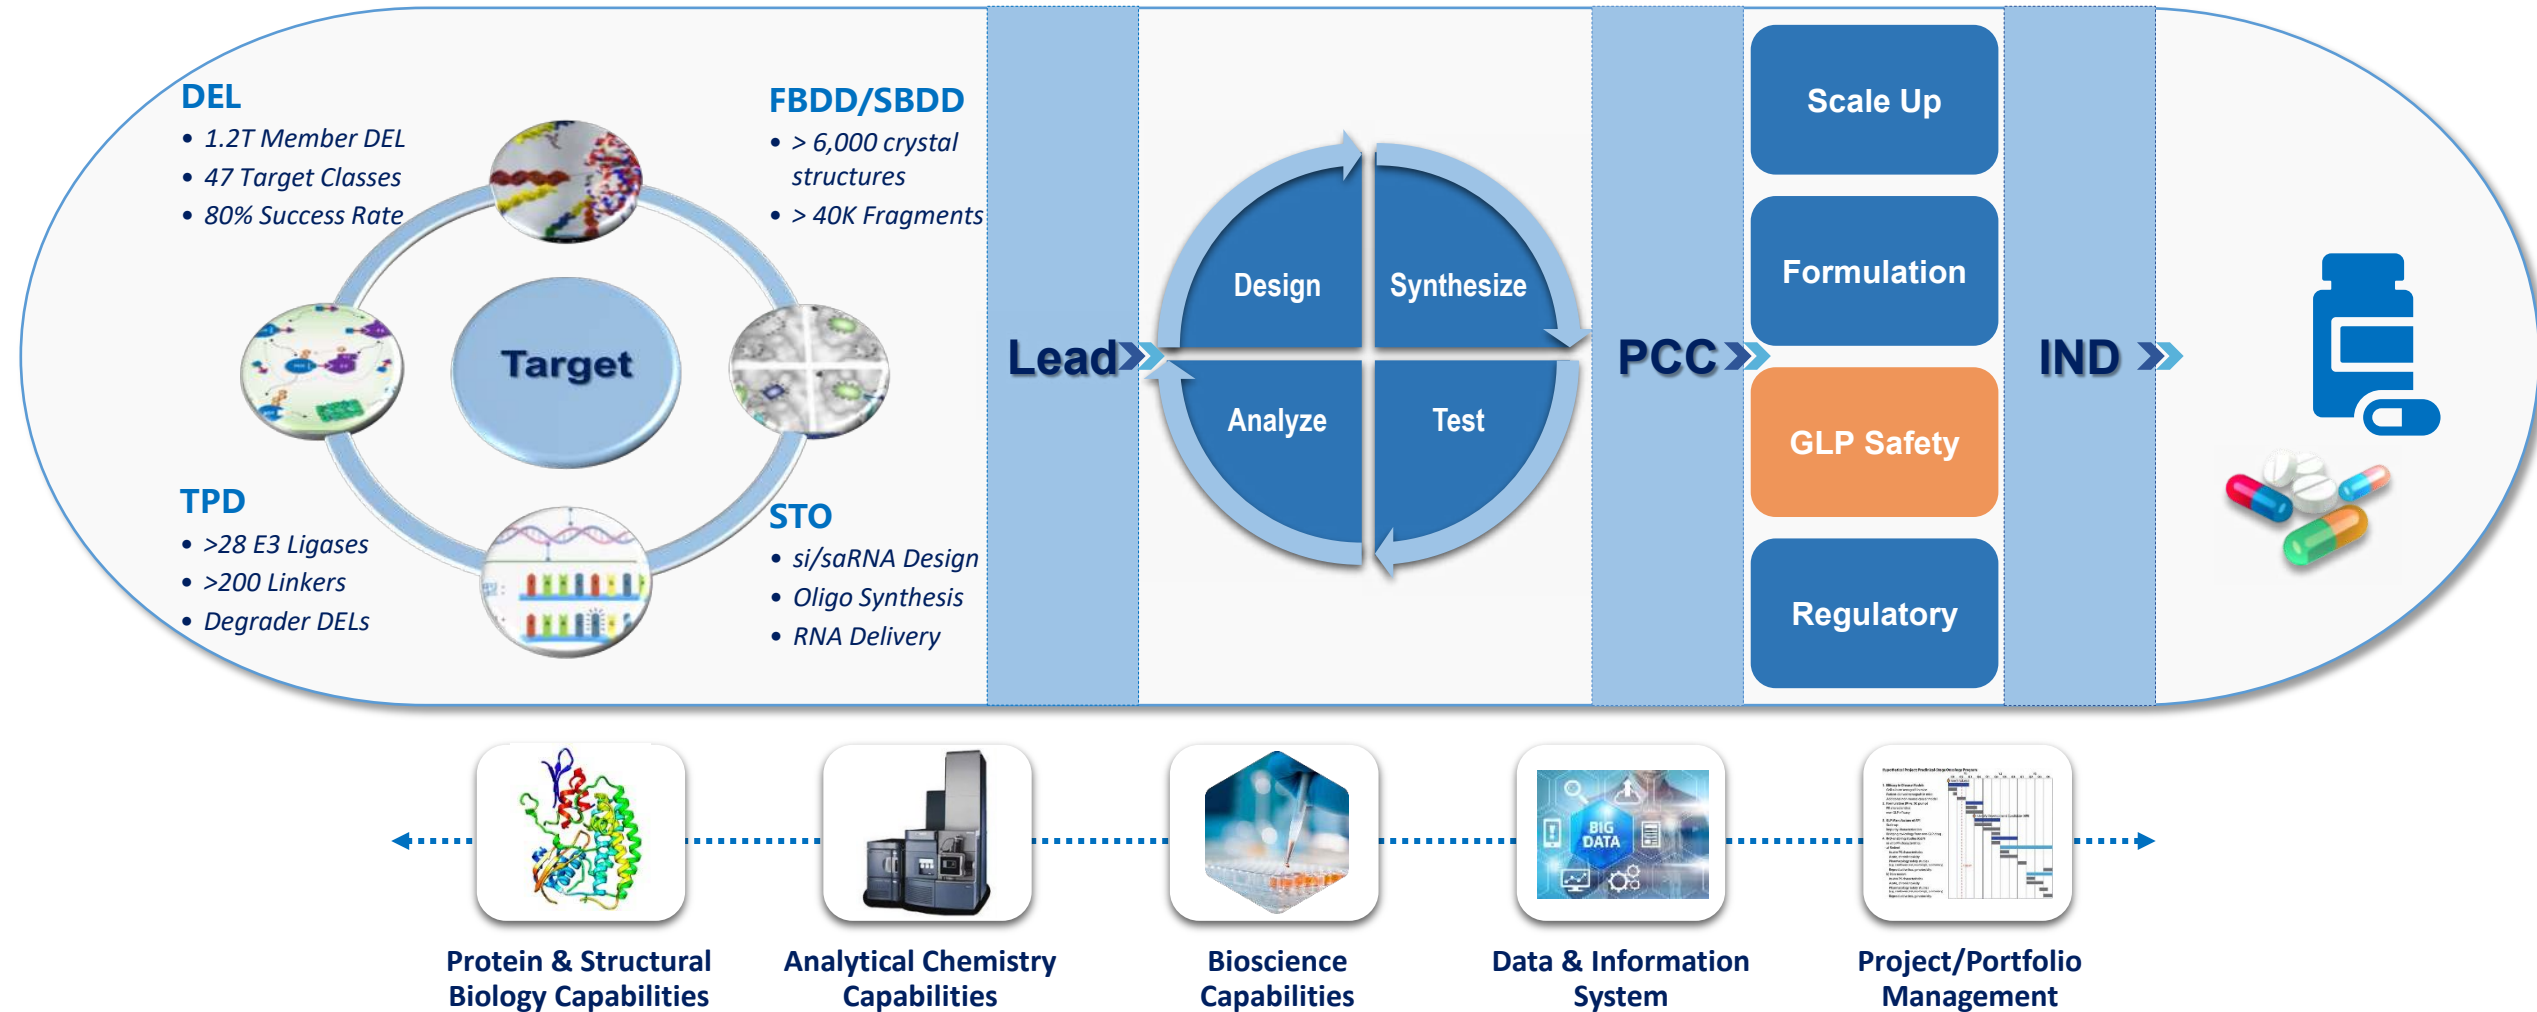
DEL
• 1.2T Member DEL
• 47 Target Classes
• 80% Success Rate

FBDD/SBDD
• > 6,000 crystal structures
• > 40K Fragments

Target

TPD
• >28 E3 Ligases
• >200 Linkers
• Degrader DELs

STO
• si/saRNA Design
• Oligo Synthesis
• RNA Delivery

Lead

Design
Synthesize
Analyze
Test

PCC

Scale Up
Formulation
GLP Safety
Regulatory

IND

BIG DATA

Protein & Structural Biology Capabilities

Analytical Chemistry Capabilities

Bioscience Capabilities

Data & Information System

Project/Portfolio Management